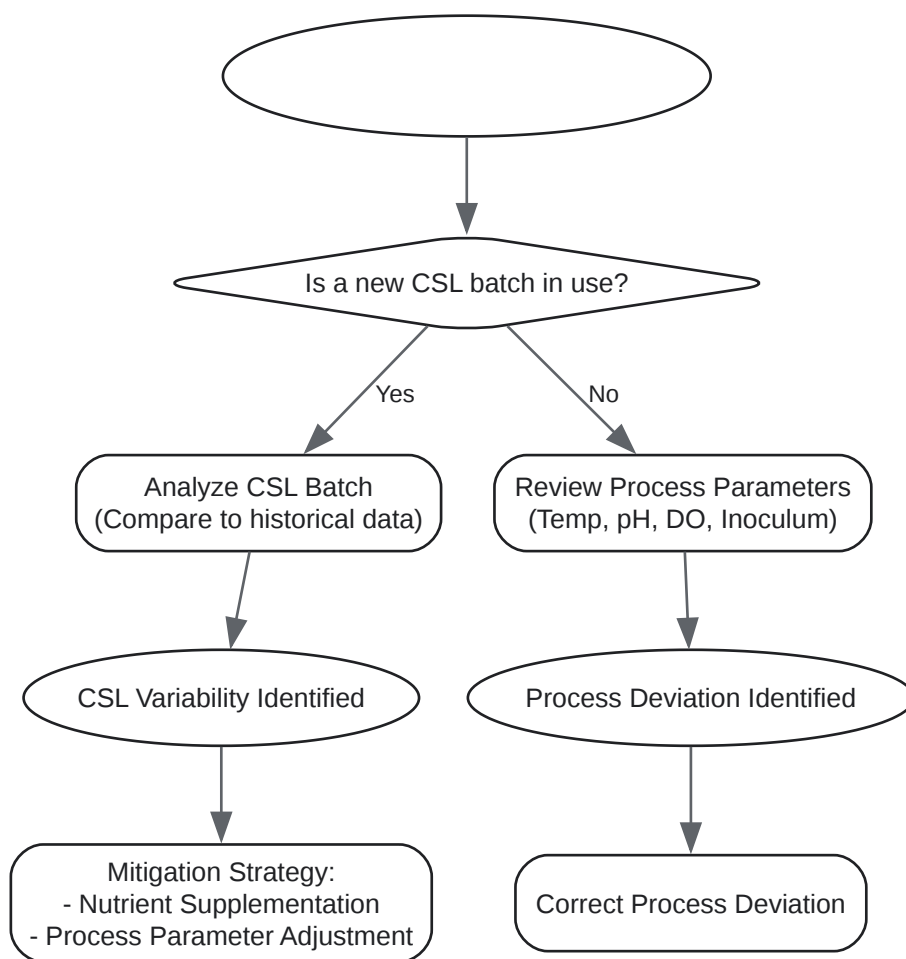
Is a new CSL batch in use?

Yes

No

Analyze CSL Batch
(Compare to historical data)

Review Process Parameters
(Temp, pH, DO, Inoculum)

CSL Variability Identified

Process Deviation Identified

Mitigation Strategy:
- Nutrient Supplementation
- Process Parameter Adjustment

Correct Process Deviation